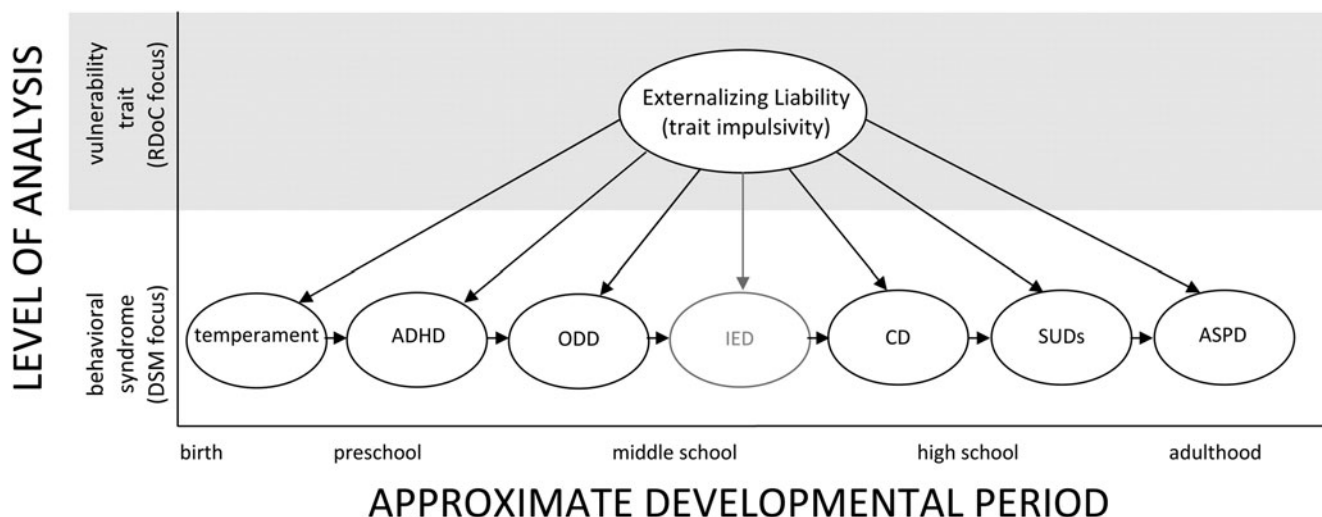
LEVEL OF ANALYSIS

vulnerability trait (RDoC focus)

Externalizing Liability (trait impulsivity)

behavioral syndrome (DSM focus)

temperament

ADHD

ODD

IED

CD

SUDs

ASPD

birth

preschool

middle school

high school

adulthood

APPROXIMATE DEVELOPMENTAL PERIOD